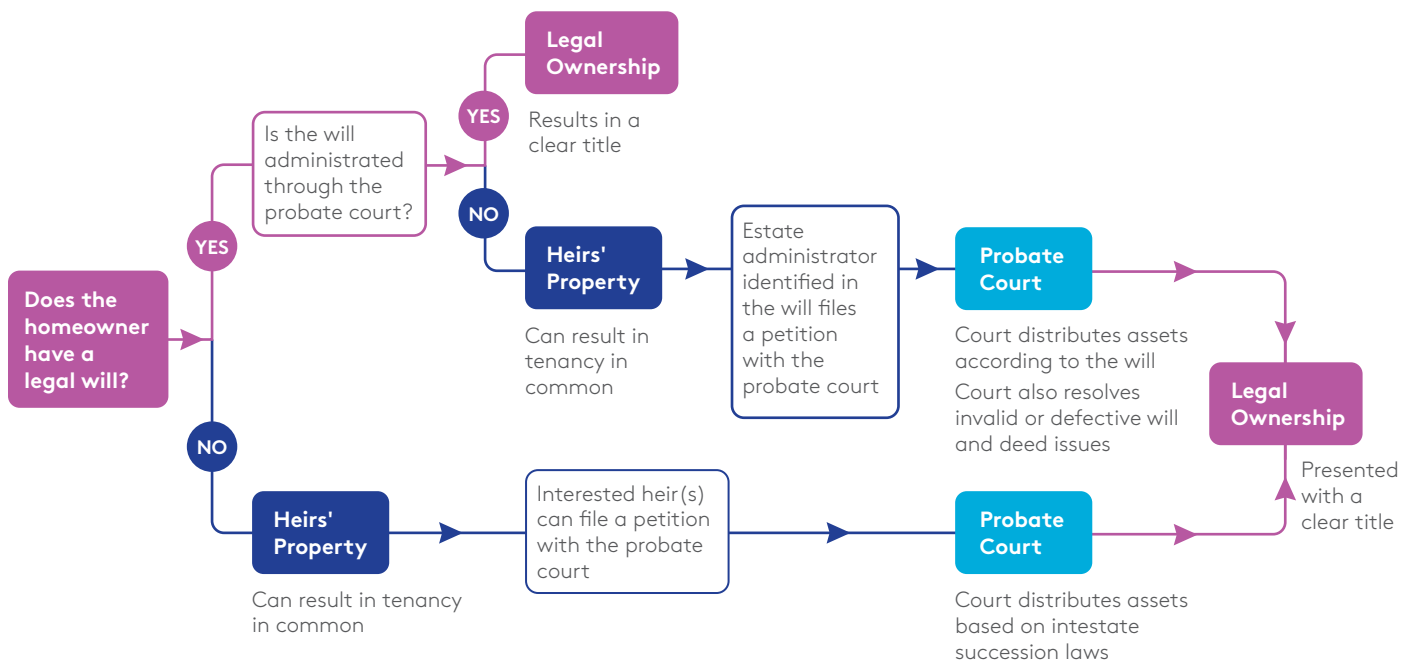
Does the homeowner have a legal will?

YES

Is the will administrated through the probate court?

YES

Legal Ownership

Results in a clear title

NO

Heirs' Property

Can result in tenancy in common

Estate administrator identified in the will files a petition with the probate court

Probate Court

Court distributes assets according to the will

Court also resolves invalid or defective will and deed issues

NO

Heirs' Property

Can result in tenancy in common

Interested heir(s) can file a petition with the probate court

Probate Court

Court distributes assets based on intestate succession laws

Legal Ownership

Presented with a clear title